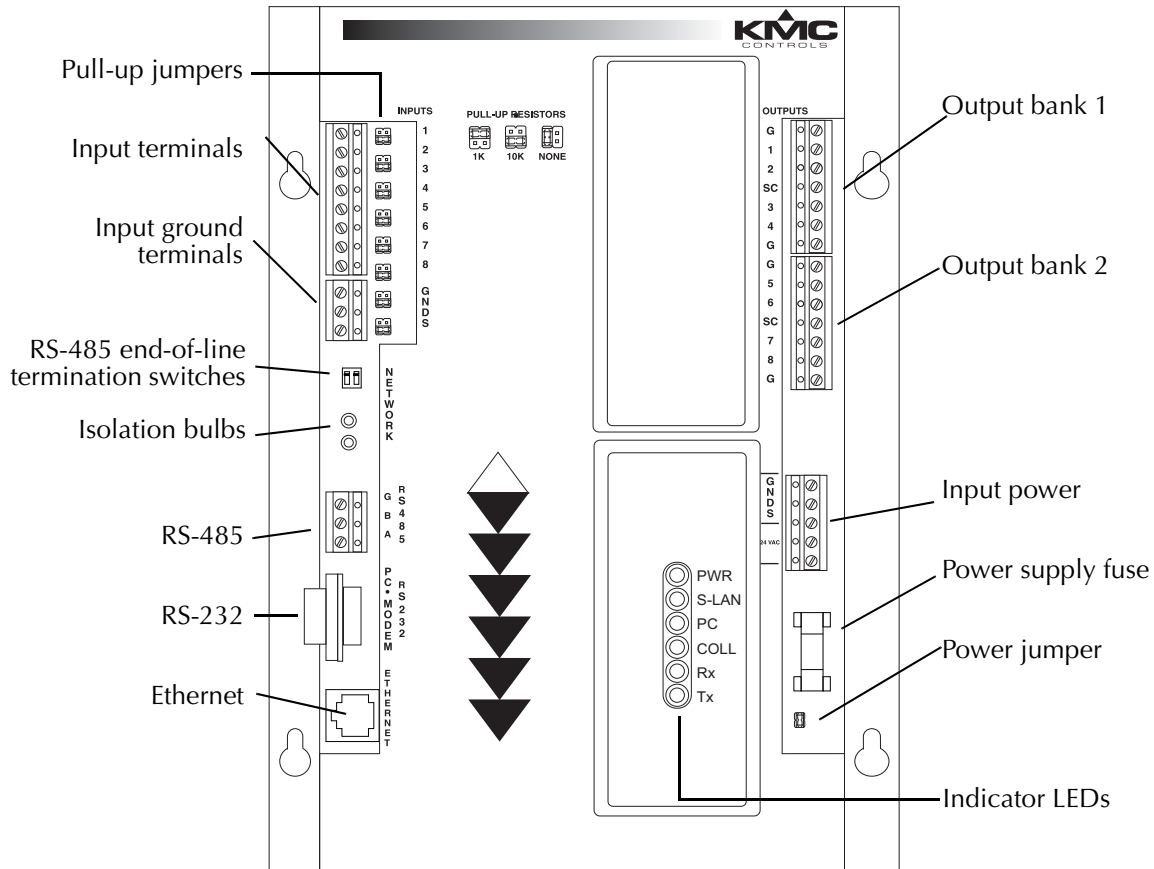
KMC CONTROLS

Pull-up jumpers

Input terminals

Input ground terminals

RS-485 end-of-line termination switches

Isolation bulbs

RS-485

RS-232

Ethernet

INPUTS
1
2
3
4
5
6
7
8
GNDS

PULL-UP RESISTORS
1K 10K NONE

NETWORK

G B A
RS485

PC • MODEM
RS232

ETHERNET

OUTPUTS
G
1
2
SC
3
4
G
G
5
6
SC
7
8
G

GNDS
24 VAC

PWR
S-LAN
PC
COLL
Rx
Tx

Output bank 1

Output bank 2

Input power

Power supply fuse

Power jumper

Indicator LEDs